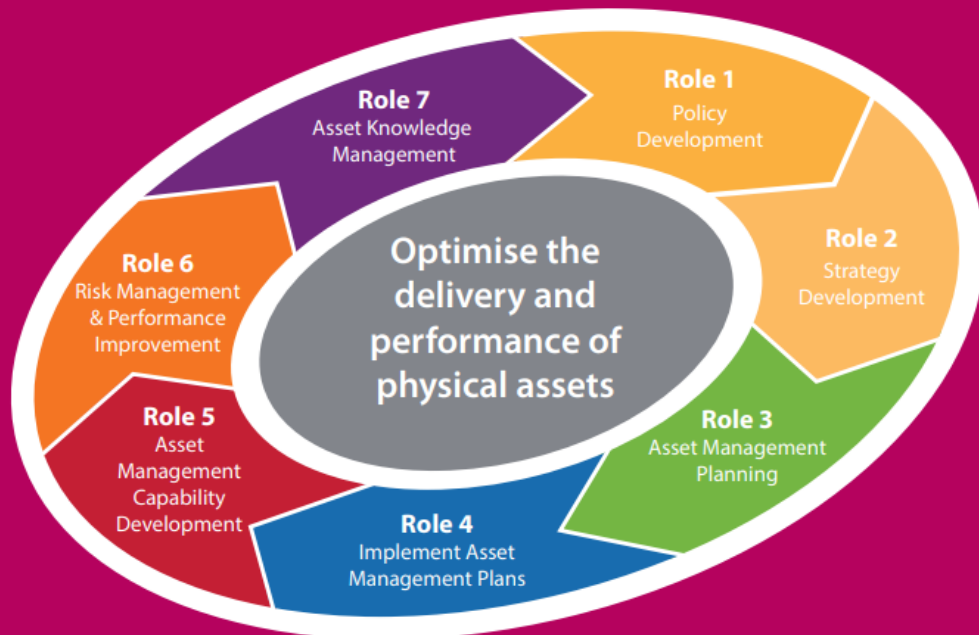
Optimise the delivery and performance of physical assets

Role 1
Policy Development

Role 2
Strategy Development

Role 3
Asset Management Planning

Role 4
Implement Asset Management Plans

Role 5
Asset Management Capability Development

Role 6
Risk Management & Performance Improvement

Role 7
Asset Knowledge Management